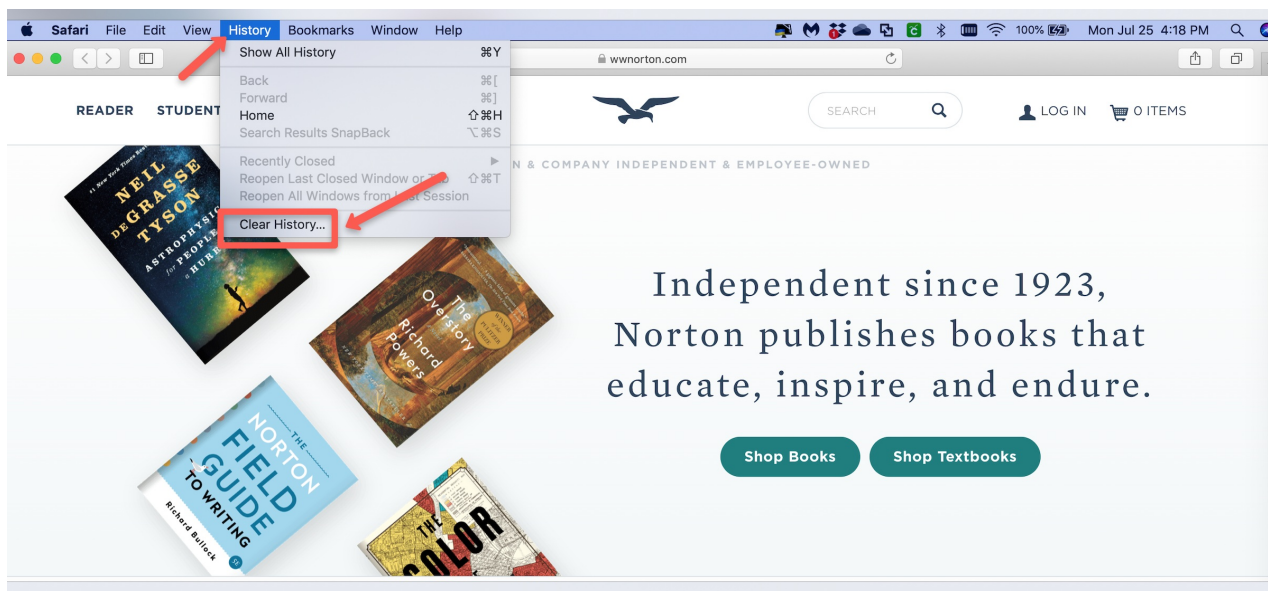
Safari File Edit View History Bookmarks Window Help

100% Mon Jul 25 4:18 PM

wwnorton.com

Show All History ⌘Y
Back ⌘[
Forward ⌘]
Home ⇧⌘H
Search Results SnapBack ⌥⌘S
Recently Closed
Reopen Last Closed Window or Tab ⇧⌘T
Reopen All Windows from Last Session
Clear History...

READER STUDENT

SEARCH

LOG IN 0 ITEMS

N & COMPANY INDEPENDENT & EMPLOYEE-OWNED

#1 New York Times Best
NEIL DeGRASSE TYSON
ASTROPHYSICS for PEOPLE in a HURRY

The Overstory
Richard Powers

THE NORTON FIELD GUIDE TO WRITING
Richard Bullock

THE COLOR

Independent since 1923, Norton publishes books that educate, inspire, and endure.

Shop Books

Shop Textbooks